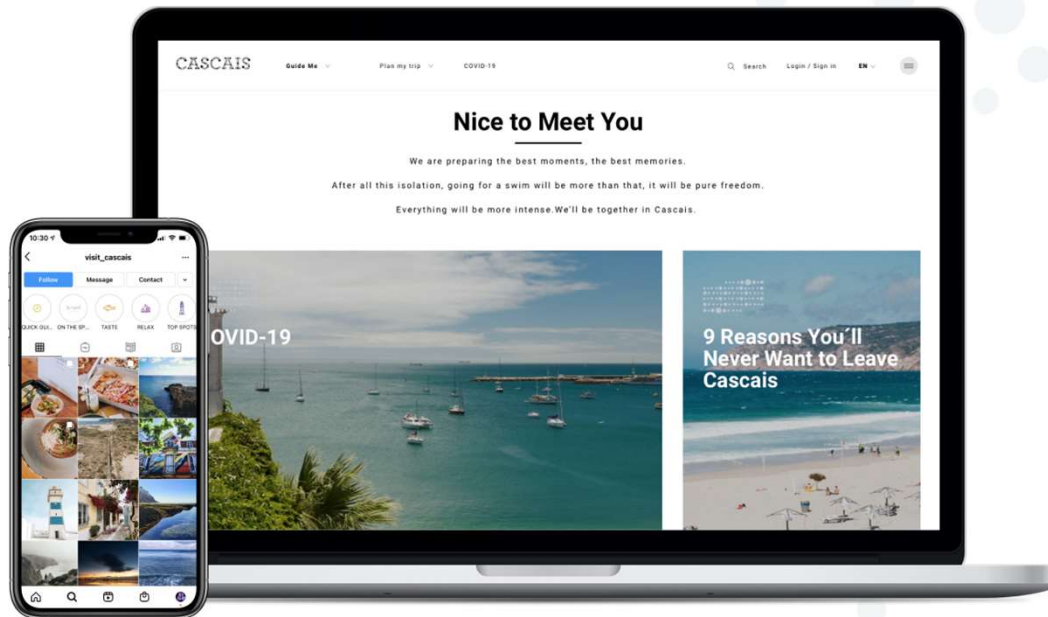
CASCAIS Guide Me Plan my trip COVID-19 Search Login / Sign in EN

Nice to Meet You

We are preparing the best moments, the best memories.

After all this isolation, going for a swim will be more than that, it will be pure freedom.

Everything will be more intense.We'll be together in Cascais.

OVID-19

9 Reasons You´ll Never Want to Leave Cascais

10:30

visit_cascais

Follow Message Contact

QUICK GUI... ON THE SP... TASTE RELAX TOP SPOTS